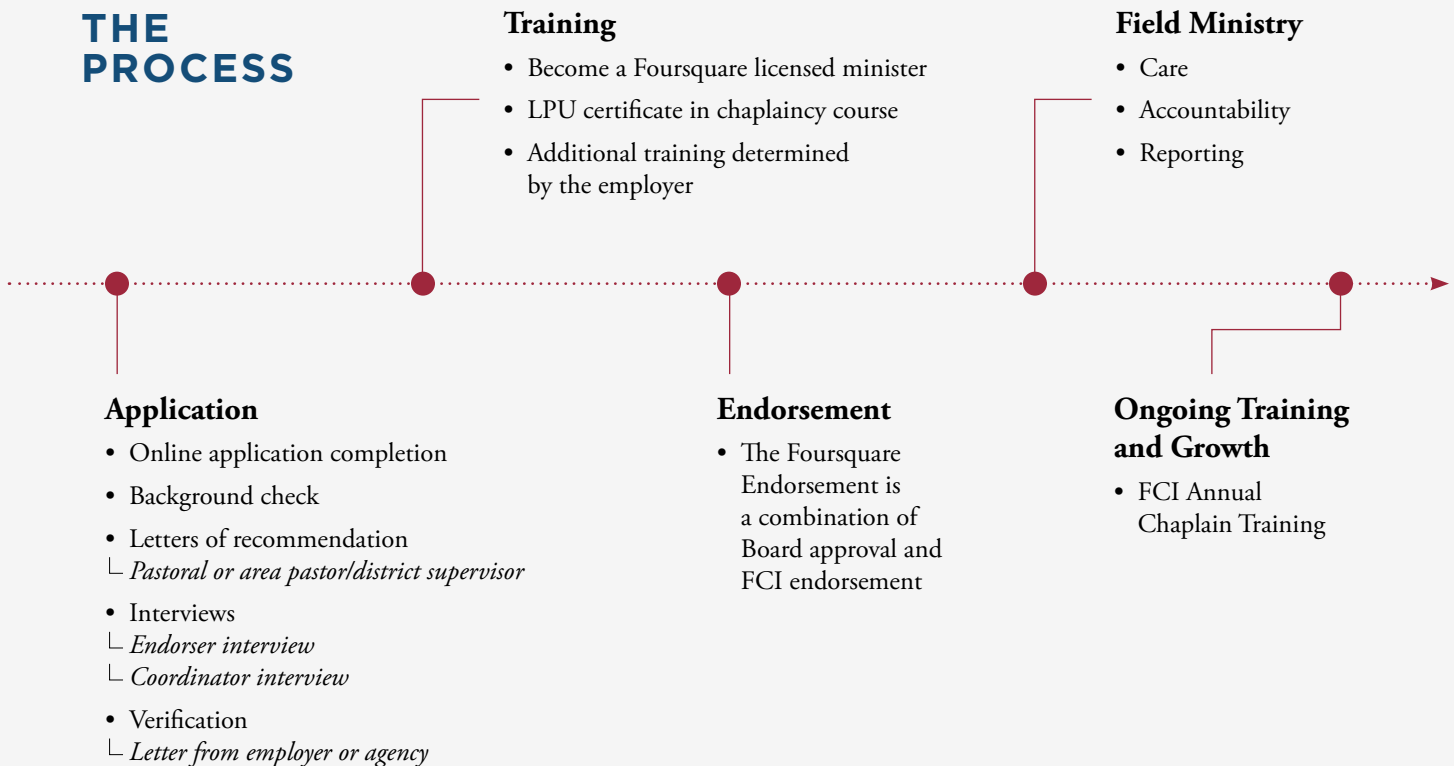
THE PROCESS

Training
• Become a Foursquare licensed minister
• LPU certificate in chaplaincy course
• Additional training determined by the employer

Field Ministry
• Care
• Accountability
• Reporting

Application
• Online application completion
• Background check
• Letters of recommendation
└ *Pastoral or area pastor/district supervisor*
• Interviews
└ *Endorser interview*
└ *Coordinator interview*
• Verification
└ *Letter from employer or agency*

Endorsement
• The Foursquare Endorsement is a combination of Board approval and FCI endorsement

Ongoing Training and Growth
• FCI Annual Chaplain Training